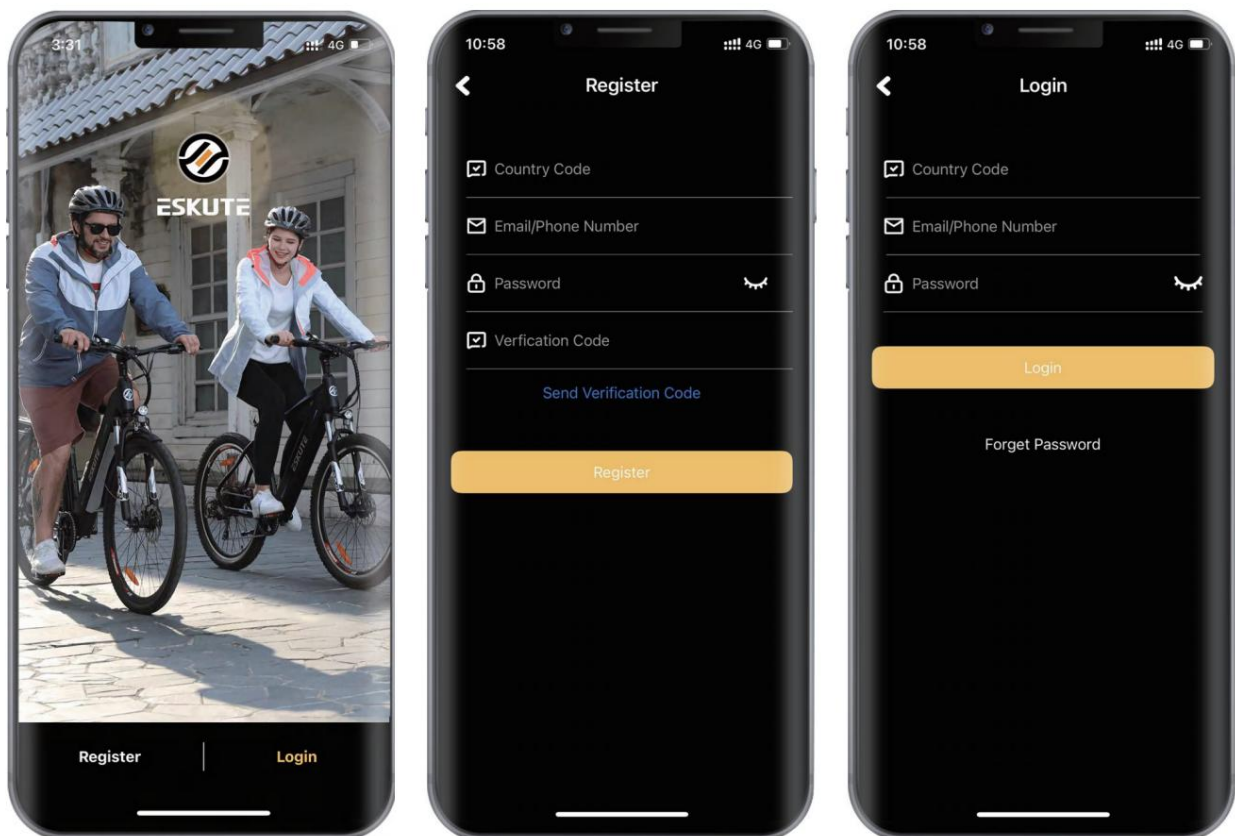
3:31
4G

ESKUTE

ESKUTE

Register
Login

10:58
4G

Register

Country Code

Email/Phone Number

Password

Verfication Code

Send Verification Code

Register

10:58
4G

Login

Country Code

Email/Phone Number

Password

Login

Forget Password